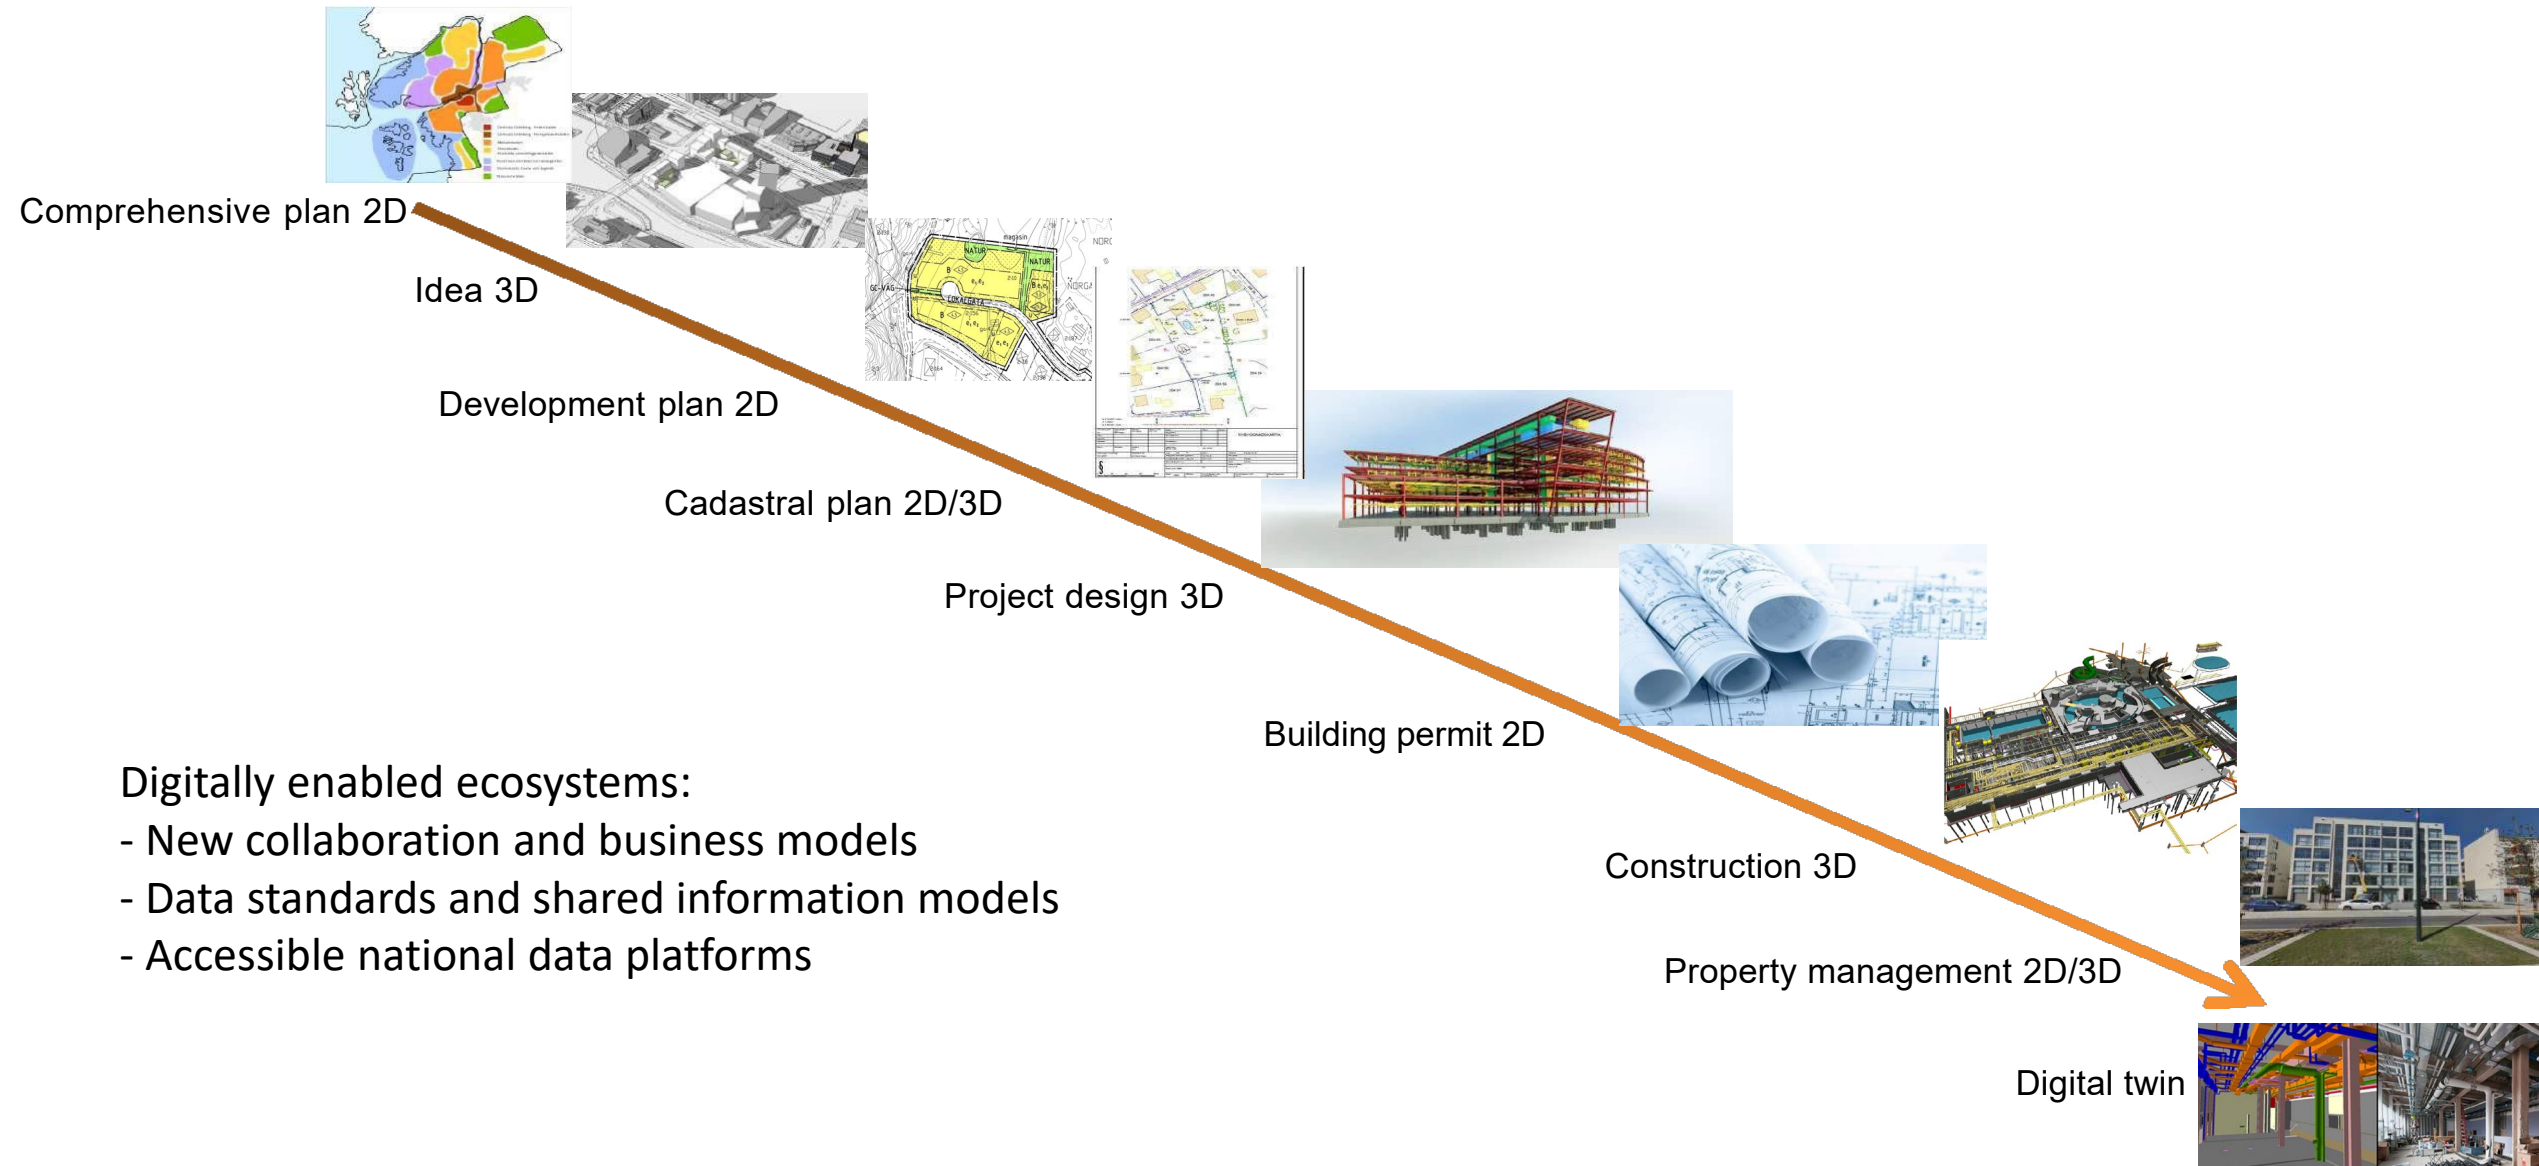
Comprehensive plan 2D

Idea 3D

Development plan 2D

Cadastral plan 2D/3D

Project design 3D

Building permit 2D

Construction 3D

Property management 2D/3D

Digital twin

Digitally enabled ecosystems:
- New collaboration and business models
- Data standards and shared information models
- Accessible national data platforms